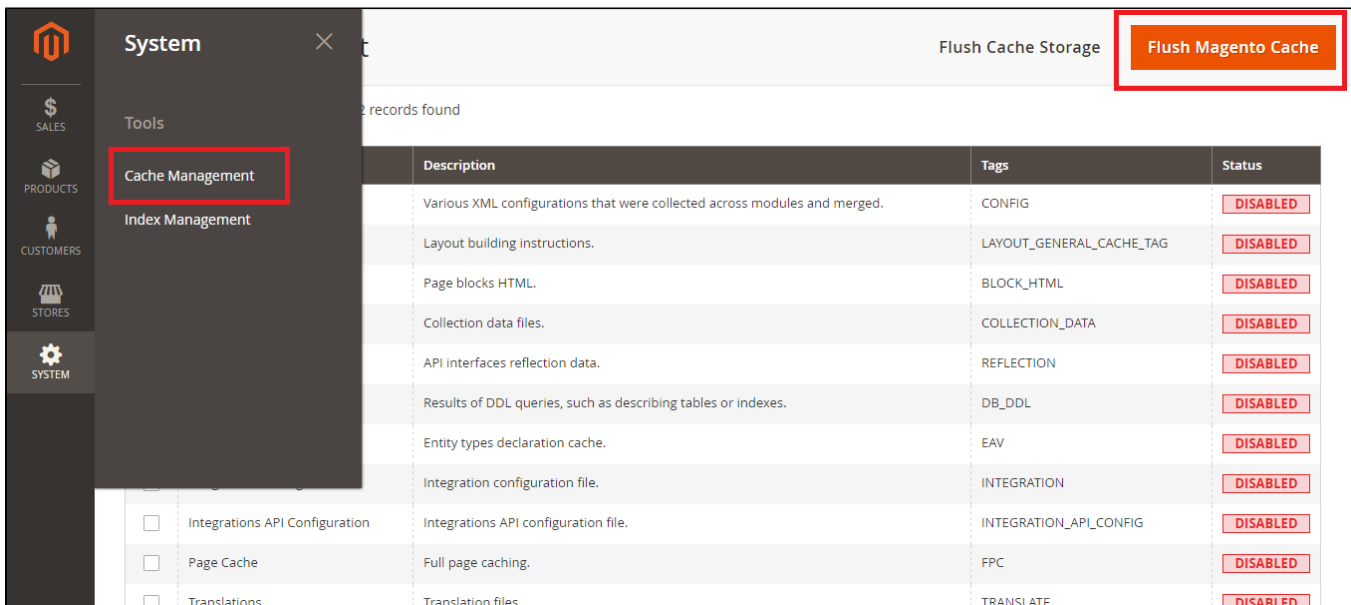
SALES
PRODUCTS
CUSTOMERS
STORES
SYSTEM

System

Tools

Cache Management

Index Management

t

Flush Cache Storage

Flush Magento Cache

2 records found

| | | Description | Tags | Status |
|---|---|---|---|---|
| | | Various XML configurations that were collected across modules and merged. | CONFIG | DISABLED |
| | | Layout building instructions. | LAYOUT_GENERAL_CACHE_TAG | DISABLED |
| | | Page blocks HTML. | BLOCK_HTML | DISABLED |
| | | Collection data files. | COLLECTION_DATA | DISABLED |
| | | API interfaces reflection data. | REFLECTION | DISABLED |
| | | Results of DDL queries, such as describing tables or indexes. | DB_DDL | DISABLED |
| | | Entity types declaration cache. | EAV | DISABLED |
| | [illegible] | Integration configuration file. | INTEGRATION | DISABLED |
| | Integrations API Configuration | Integrations API configuration file. | INTEGRATION_API_CONFIG | DISABLED |
| | Page Cache | Full page caching. | FPC | DISABLED |
| | Translations | Translation files. | TRANSLATE | DISABLED |